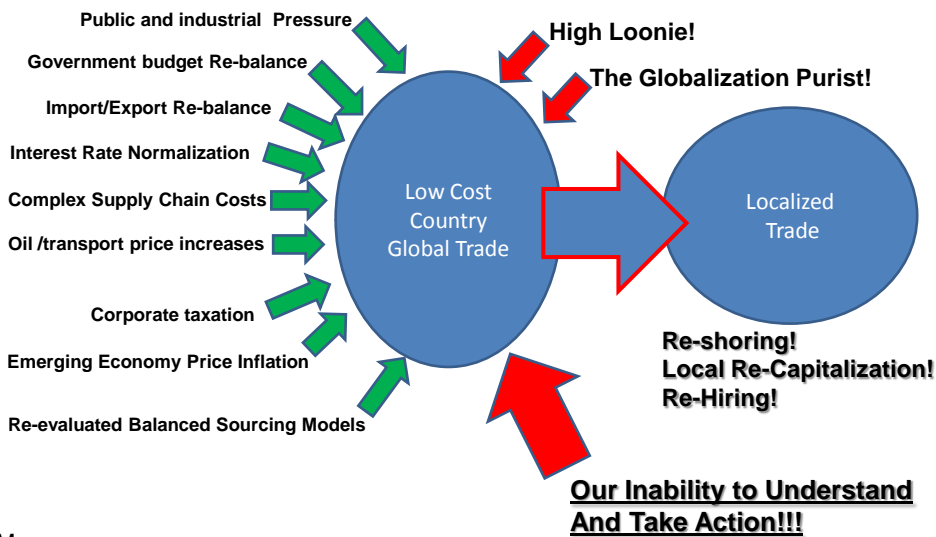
Public and industrial Pressure

Government budget Re-balance

Import/Export Re-balance

Interest Rate Normalization

Complex Supply Chain Costs

Oil /transport price increases

Corporate taxation

Emerging Economy Price Inflation

Re-evaluated Balanced Sourcing Models

High Loonie!

The Globalization Purist!

Low Cost Country Global Trade

Localized Trade

Re-shoring!
Local Re-Capitalization!
Re-Hiring!

Our Inability to Understand And Take Action!!!